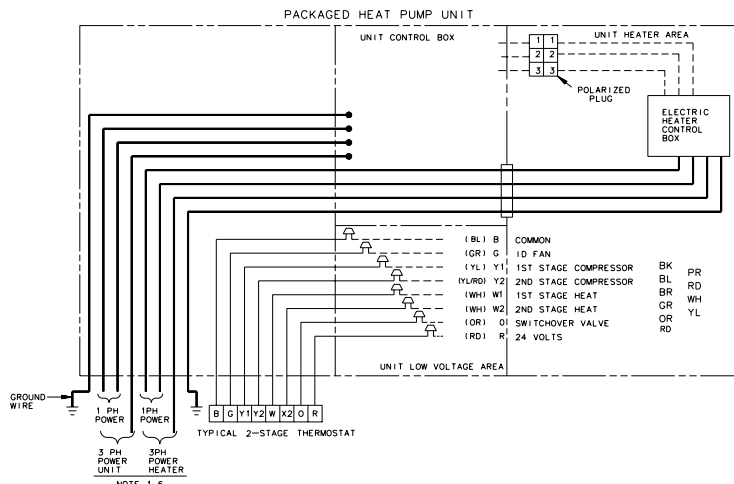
PACKAGED HEAT PUMP UNIT

UNIT CONTROL BOX

UNIT HEATER AREA

1 1
2 2
3 3

POLARIZED PLUG

ELECTRIC HEATER CONTROL BOX

(BL) B COMMON
(GR) G ID FAN
(YL) Y1 1ST STAGE COMPRESSOR
(YL/RD) Y2 2ND STAGE COMPRESSOR
(WH) W1 1ST STAGE HEAT
(WH) W2 2ND STAGE HEAT
(OR) O SWITCHOVER VALVE
(RD) R 24 VOLTS

BK
BL
BR
GR
OR
RD

PR
RD
WH
YL

UNIT LOW VOLTAGE AREA

GROUND WIRE

1 PH POWER

1PH POWER

3 PH POWER UNIT

3PH POWER HEATER

NOTE 1,6

B G Y1 Y2 W X2 O R

TYPICAL 2-STAGE THERMOSTAT